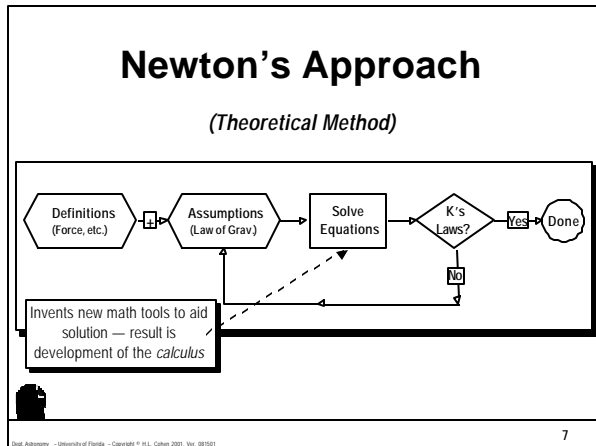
Newton's Approach

(Theoretical Method)

Definitions (Force, etc.)

+

Assumptions (Law of Grav.)

Solve Equations

K's Laws?

Yes

Done

No

Invents new math tools to aid solution — result is development of the calculus

Dept. Astronomy – University of Florida – Copyright © H.L. Cohen 2001. Ver. 081501

7